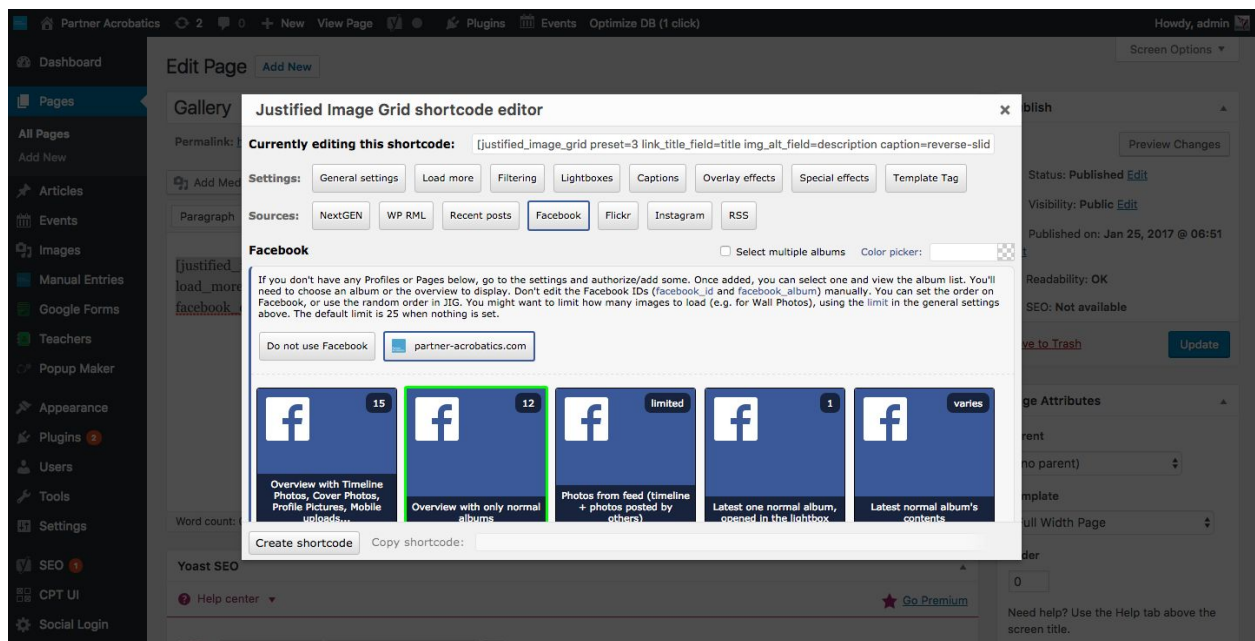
Partner Acrobatics 2 0 + New View Page Plugins Events Optimize DB (1 click) Howdy, admin

Screen Options ▼

Dashboard
Pages
All Pages
Add New
Articles
Events
Images
Manual Entries
Google Forms
Teachers
Popup Maker
Appearance
Plugins 2
Users
Tools
Settings
SEO 1
CPT UI
Social Login

Edit Page Add New

Gallery

Permalink: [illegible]

Add Med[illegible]

Paragraph

[justified_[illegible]
load_more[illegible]
facebook_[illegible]

Word count: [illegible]

Yoast SEO

Help center ▼

Go Premium

Justified Image Grid shortcode editor ×

Currently editing this shortcode: [justified_image_grid preset=3 link_title_field=title img_alt_field=description caption=reverse-slid

Settings: General settings Load more Filtering Lightboxes Captions Overlay effects Special effects Template Tag

Sources: NextGEN WP RML Recent posts Facebook Flickr Instagram RSS

Facebook

Select multiple albums Color picker:

If you don't have any Profiles or Pages below, go to the settings and authorize/add some. Once added, you can select one and view the album list. You'll need to choose an album or the overview to display. Don't edit the Facebook IDs (facebook_id and facebook_album) manually. You can set the order on Facebook, or use the random order in JIG. You might want to limit how many images to load (e.g. for Wall Photos), using the limit in the general settings above. The default limit is 25 when nothing is set.

Do not use Facebook partner-acrobatics.com

15
Overview with Timeline Photos, Cover Photos, Profile Pictures, Mobile uploads...

12
Overview with only normal albums

limited
Photos from feed (timeline + photos posted by others)

1
Latest one normal album, opened in the lightbox

varies
Latest normal album's contents

Create shortcode Copy shortcode:

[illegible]blish

Preview Changes

Status: Published Edit

Visibility: Public Edit

Published on: Jan 25, 2017 @ 06:51

Readability: OK

SEO: Not available

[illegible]ve to Trash

Update

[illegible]ge Attributes

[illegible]rent

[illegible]no parent)

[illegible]mplate

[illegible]ull Width Page

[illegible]der

0

Need help? Use the Help tab above the screen title.